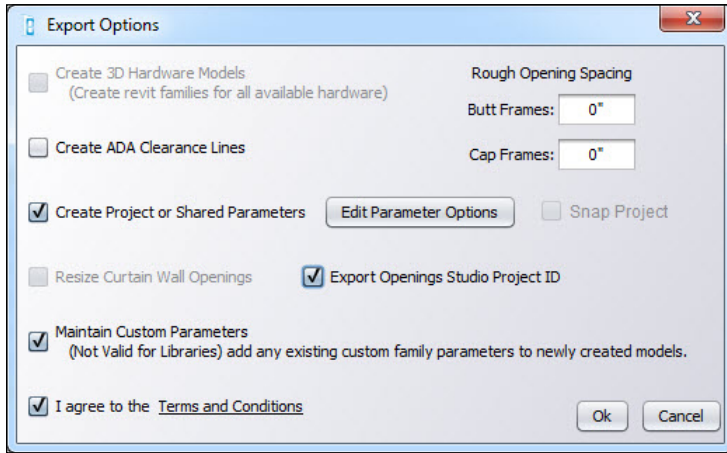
Export Options

Create 3D Hardware Models
(Create revit families for all available hardware)

Rough Opening Spacing

Butt Frames: 0"

Create ADA Clearance Lines

Cap Frames: 0"

Create Project or Shared Parameters

Edit Parameter Options

Snap Project

Resize Curtain Wall Openings

Export Openings Studio Project ID

Maintain Custom Parameters
(Not Valid for Libraries) add any existing custom family parameters to newly created models.

I agree to the Terms and Conditions

Ok

Cancel